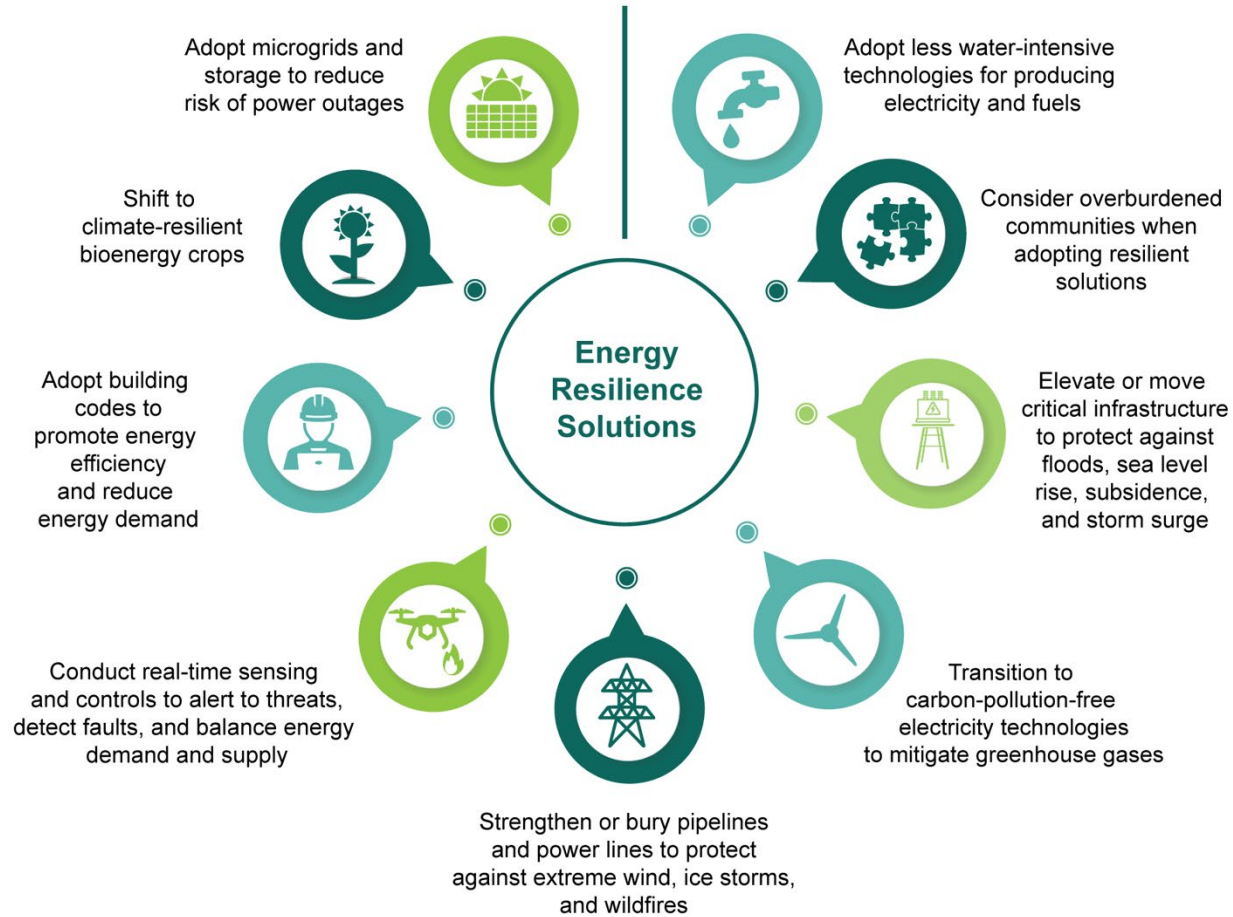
Adopt microgrids and storage to reduce risk of power outages

Adopt less water-intensive technologies for producing electricity and fuels

Shift to climate-resilient bioenergy crops

Consider overburdened communities when adopting resilient solutions

Energy Resilience Solutions

Adopt building codes to promote energy efficiency and reduce energy demand

Elevate or move critical infrastructure to protect against floods, sea level rise, subsidence, and storm surge

Conduct real-time sensing and controls to alert to threats, detect faults, and balance energy demand and supply

Transition to carbon-pollution-free electricity technologies to mitigate greenhouse gases

Strengthen or bury pipelines and power lines to protect against extreme wind, ice storms, and wildfires